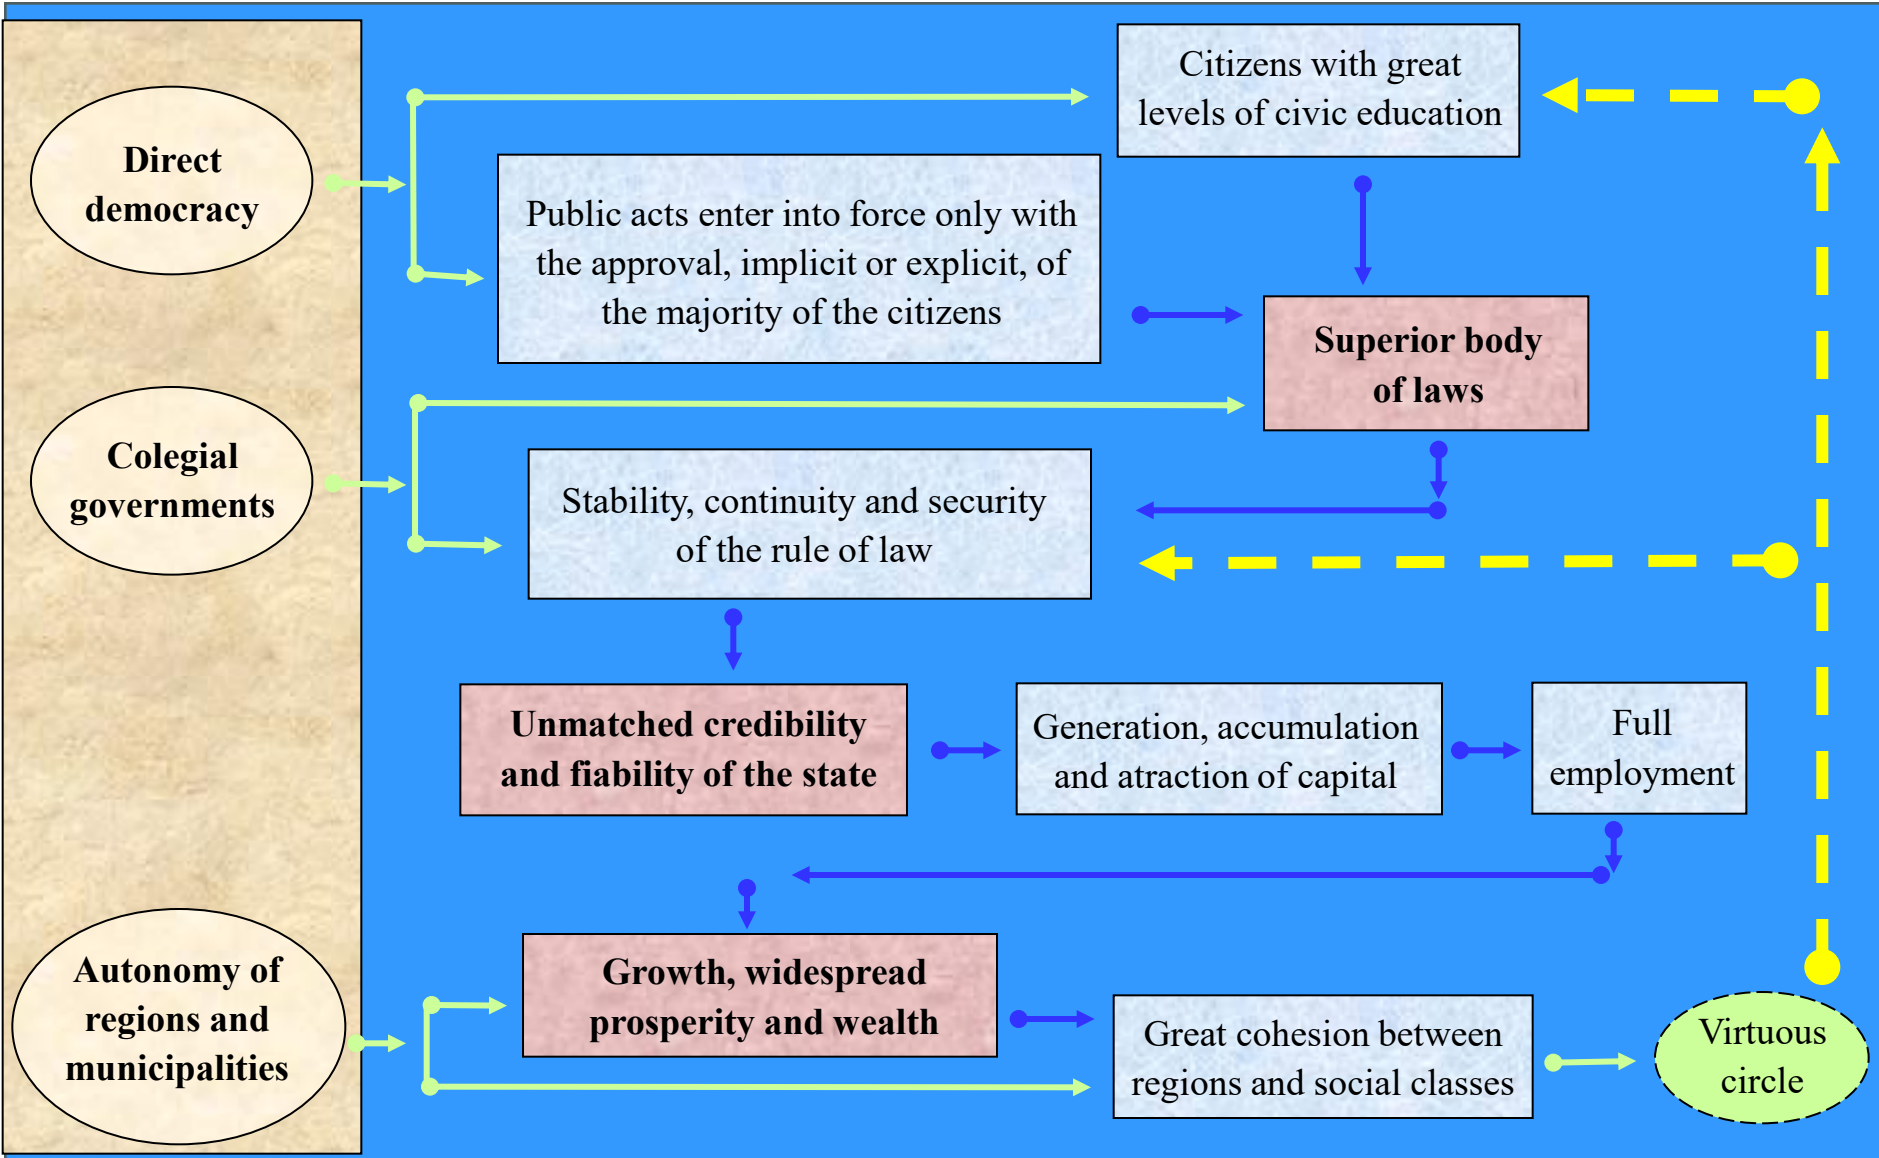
Direct democracy

Colegial governments

Autonomy of regions and municipalities

Citizens with great levels of civic education

Public acts enter into force only with the approval, implicit or explicit, of the majority of the citizens

Superior body of laws

Stability, continuity and security of the rule of law

Unmatched credibility and fiability of the state

Generation, accumulation and atraction of capital

Full employment

Growth, widespread prosperity and wealth

Great cohesion between regions and social classes

Virtuous circle